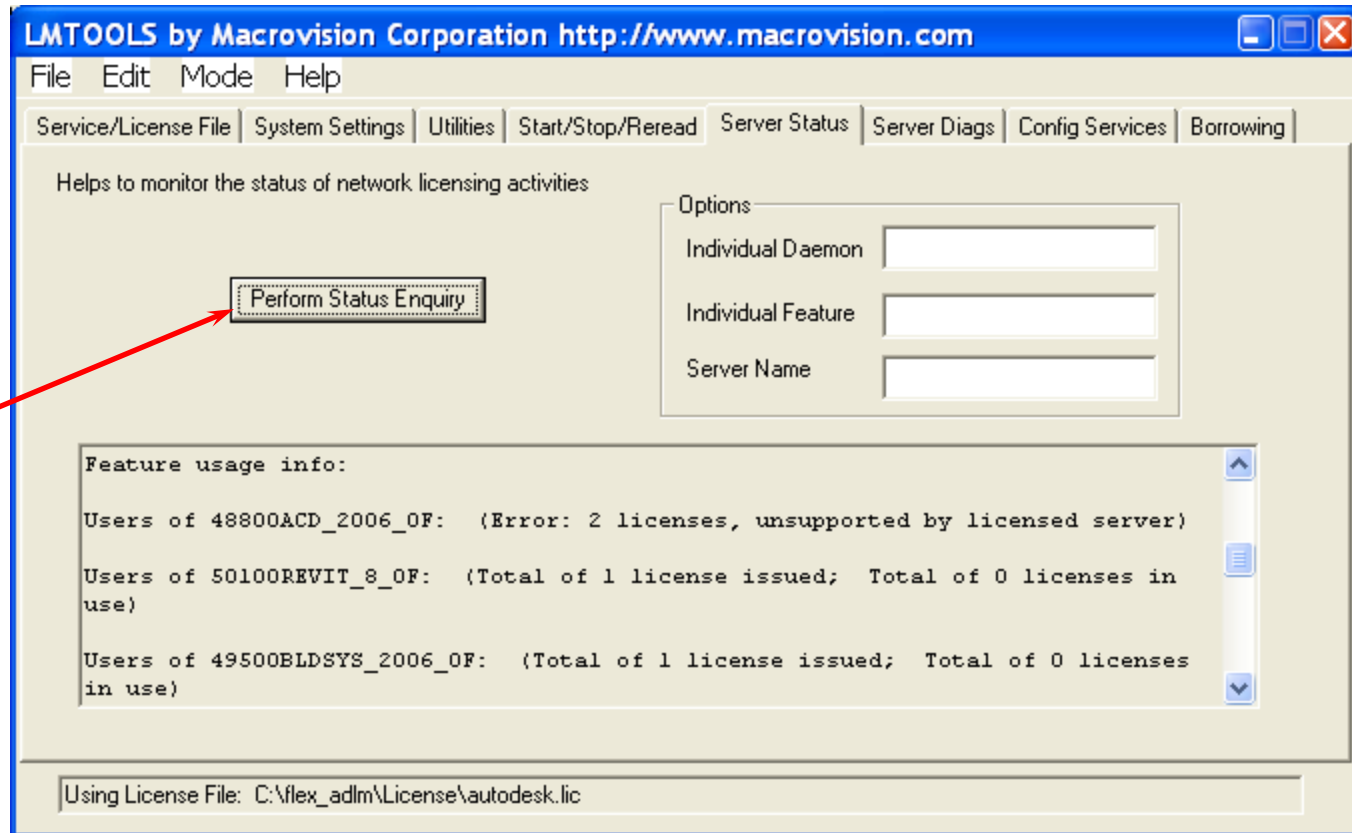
LMTOOLS by Macrovision Corporation http://www.macrovision.com

File Edit Mode Help

Service/License File | System Settings | Utilities | Start/Stop/Reread | Server Status | Server Diags | Config Services | Borrowing

Helps to monitor the status of network licensing activities

Perform Status Enquiry

Options
Individual Daemon
Individual Feature
Server Name

Feature usage info:

Users of 48800ACD_2006_0F: (Error: 2 licenses, unsupported by licensed server)

Users of 50100REVIT_8_0F: (Total of 1 license issued; Total of 0 licenses in use)

Users of 49500BLDSYS_2006_0F: (Total of 1 license issued; Total of 0 licenses in use)

Using License File: C:\flex_adlm\License\autodesk.lic